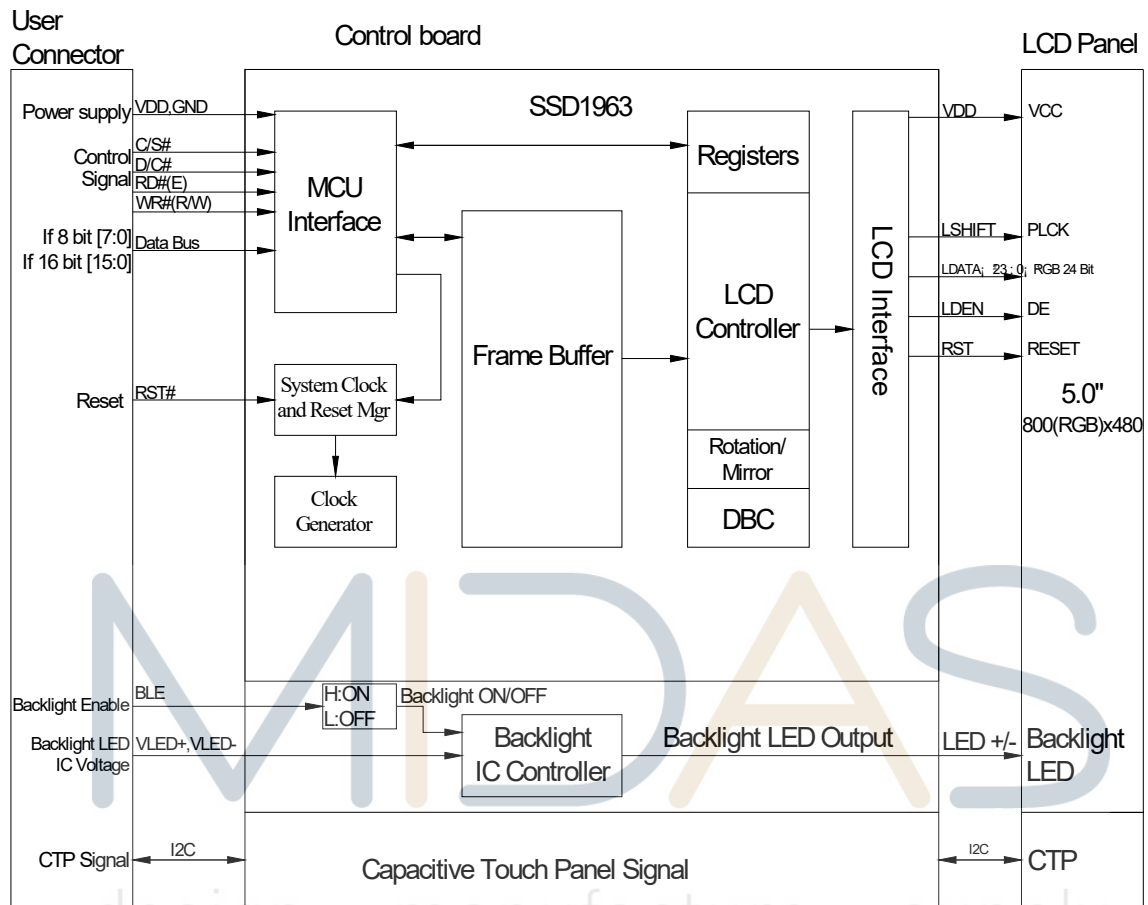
User Connector

Control board

LCD Panel

SSD1963

Power supply VDD,GND

Control Signal C/S# D/C# RD#(E) WR#(R/W)

MCU Interface

If 8 bit [7:0] If 16 bit [15:0] Data Bus

Registers

Frame Buffer

LCD Controller

LCD Interface

VDD VCC

LSHIFT PLCK

LDATA¡ 23 : 0¡ RGB 24 Bit

LDEN DE

RST RESET

5.0"
800(RGB)x480

Reset RST#

System Clock and Reset Mgr

Clock Generator

Rotation/ Mirror

DBC

MIDAS

Backlight Enable BLE

H:ON
L:OFF

Backlight ON/OFF

Backlight LED IC Voltage VLED+,VLED-

Backlight IC Controller

Backlight LED Output

LED +/-

Backlight LED

CTP Signal I2C

Capacitive Touch Panel Signal

I2C CTP